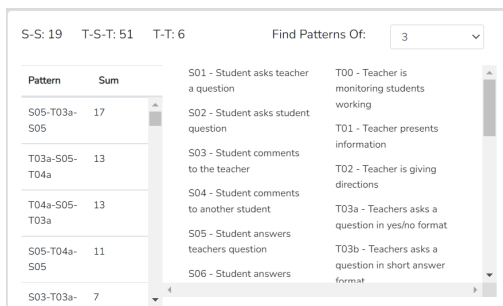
S-S: 19   T-S-T: 51   T-T: 6

Find Patterns Of: 3

| Pattern | Sum |
|---|---|
| S05-T03a-S05 | 17 |
| T03a-S05-T04a | 13 |
| T04a-S05-T03a | 13 |
| S05-T04a-S05 | 11 |
| S03-T03a- | 7 |

S01 - Student asks teacher a question

S02 - Student asks student question

S03 - Student comments to the teacher

S04 - Student comments to another student

S05 - Student answers teachers question

S06 - Student answers

T00 - Teacher is monitoring students working

T01 - Teacher presents information

T02 - Teacher is giving directions

T03a - Teachers asks a question in yes/no format

T03b - Teachers asks a question in short answer format